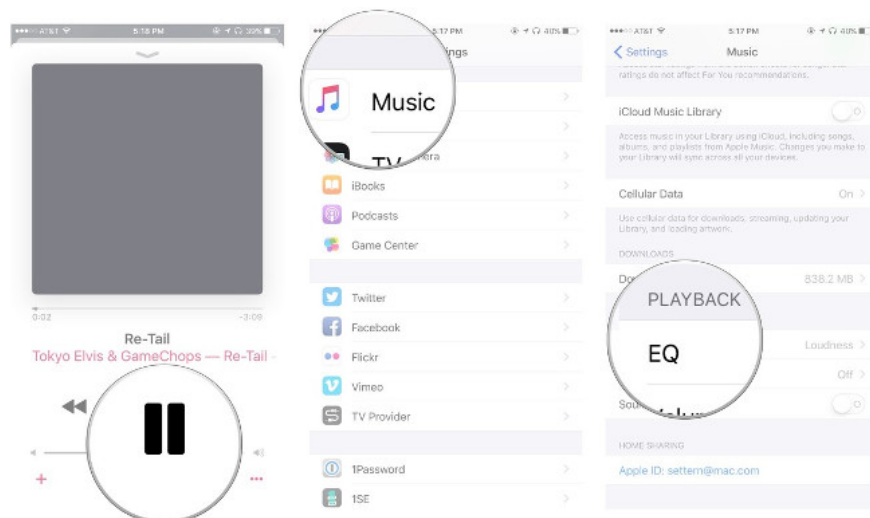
AT&T 5:16 PM 39%

0:02 -3:09

Re-Tail

Tokyo Elvis & GameChops — Re-Tail

+ •••

5:17 PM 40%

ttings

Music

TV

iBooks

Podcasts

Game Center

Twitter

Facebook

Flickr

Vimeo

TV Provider

1Password

1SE

AT&T 5:17 PM 40%

Settings Music

ratings do not affect For You recommendations.

iCloud Music Library

Access music in your Library using iCloud, including songs, albums, and playlists from Apple Music. Changes you make to your Library will sync across all your devices.

Cellular Data On

Use cellular data for downloads, streaming, updating your Library, and loading artwork.

DOWNLOADS

Do 838.2 MB

PLAYBACK

EQ Loudness

Off

Sou

HOME SHARING

Apple ID: settern@mac.com